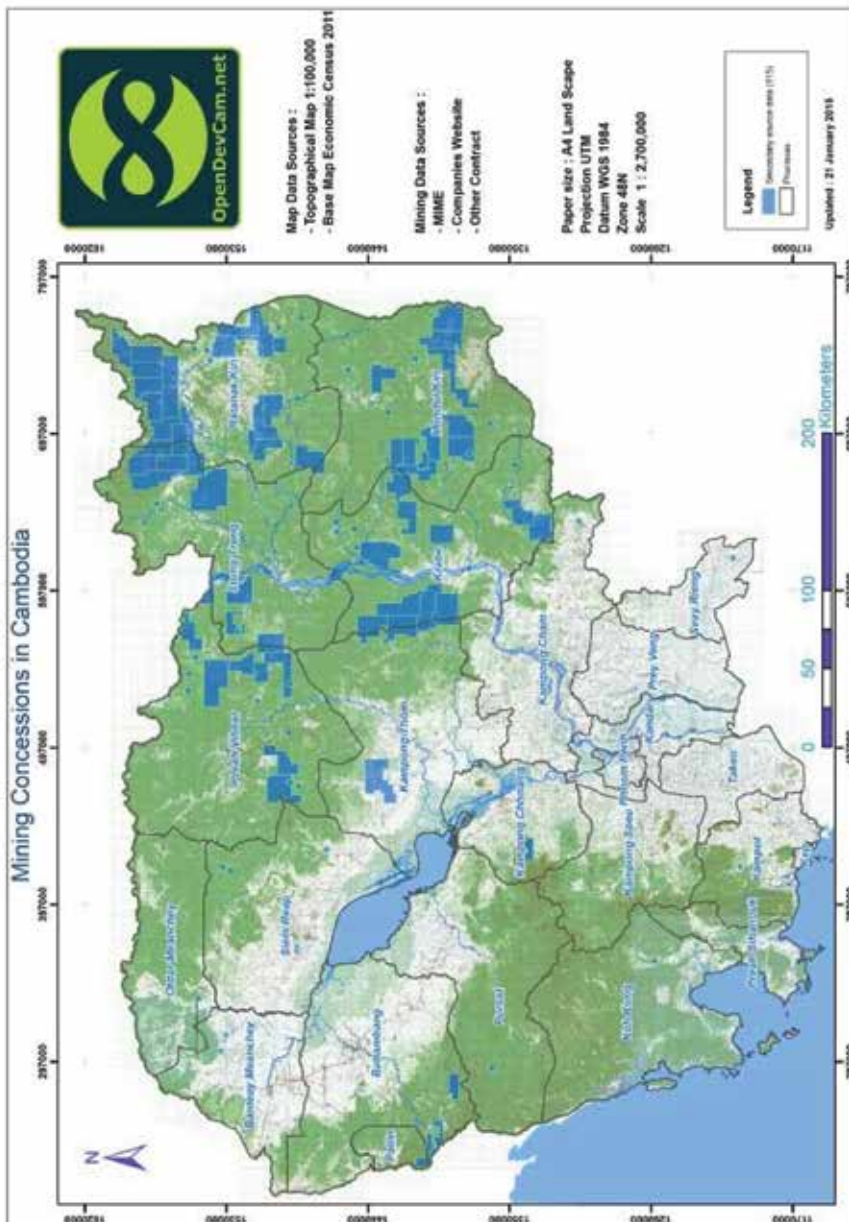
Mining Concessions in Cambodia

OpenDevCam.net

Map Data Sources :
- Topographical Map 1:100,000
- Base Map Economic Census 2011

Mining Data Sources :
- MIME
- Companies Website
- Other Contract

Paper size : A4 Land Scape
Projection UTM
Datum WGS 1984
Zone 48N
Scale 1 : 2,700,000

Legend
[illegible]
Provinces

Updated : 21 January 2016

N

0 50 100 200
Kilometers

297000 397000 497000 597000 697000 797000

1620000 1530000 1440000 1350000 1260000 1170000

Oddar Meanchey
Banteay Meanchey
Battambang
Pailin
Siem Reap
Preah Vihear
Stung Treng
Ratanak Kiri
Mondul Kiri
Kratie
Kampong Thom
Kampong Chhnang
Pursat
Koh Kong
Kampong Cham
Kampong Speu
Phnom Penh
Kandal
Prey Veng
Svay Rieng
Takeo
Kampot
Preah Sihanouk